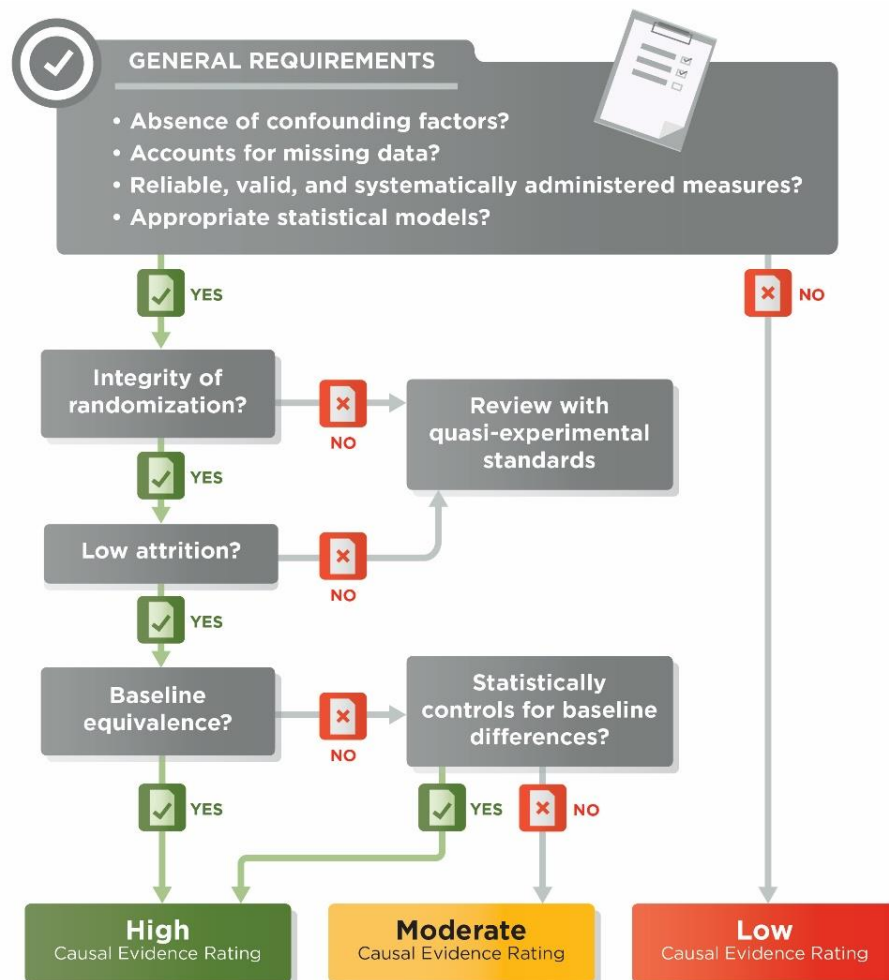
GENERAL REQUIREMENTS

• Absence of confounding factors?
• Accounts for missing data?
• Reliable, valid, and systematically administered measures?
• Appropriate statistical models?

YES

NO

Integrity of randomization?

NO

Review with quasi-experimental standards

YES

Low attrition?

NO

YES

Baseline equivalence?

NO

Statistically controls for baseline differences?

YES

YES

NO

High
Causal Evidence Rating

Moderate
Causal Evidence Rating

Low
Causal Evidence Rating